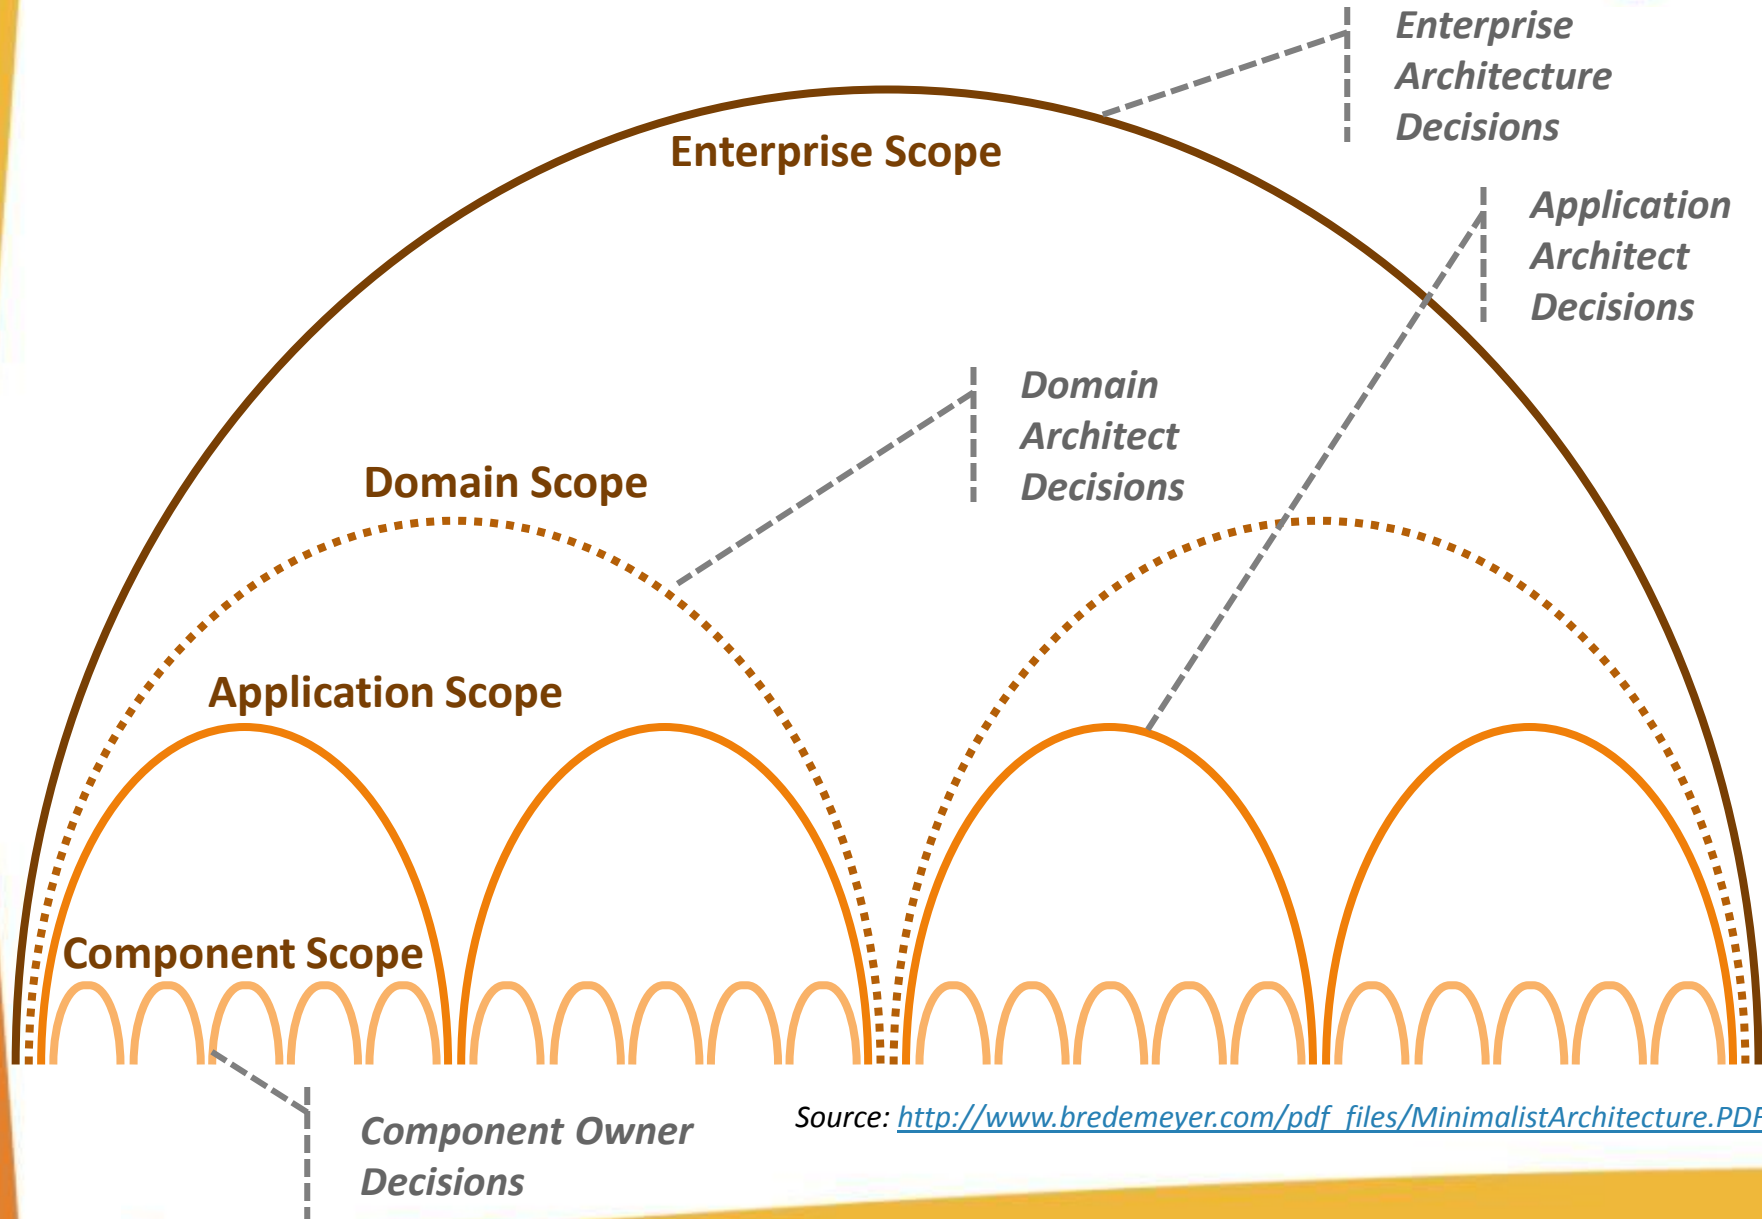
Enterprise Architecture Decisions

Enterprise Scope

Application Architect Decisions

Domain Architect Decisions

Domain Scope

Application Scope

Component Scope

Component Owner Decisions

Source: http://www.bredemeyer.com/pdf_files/MinimalistArchitecture.PDF